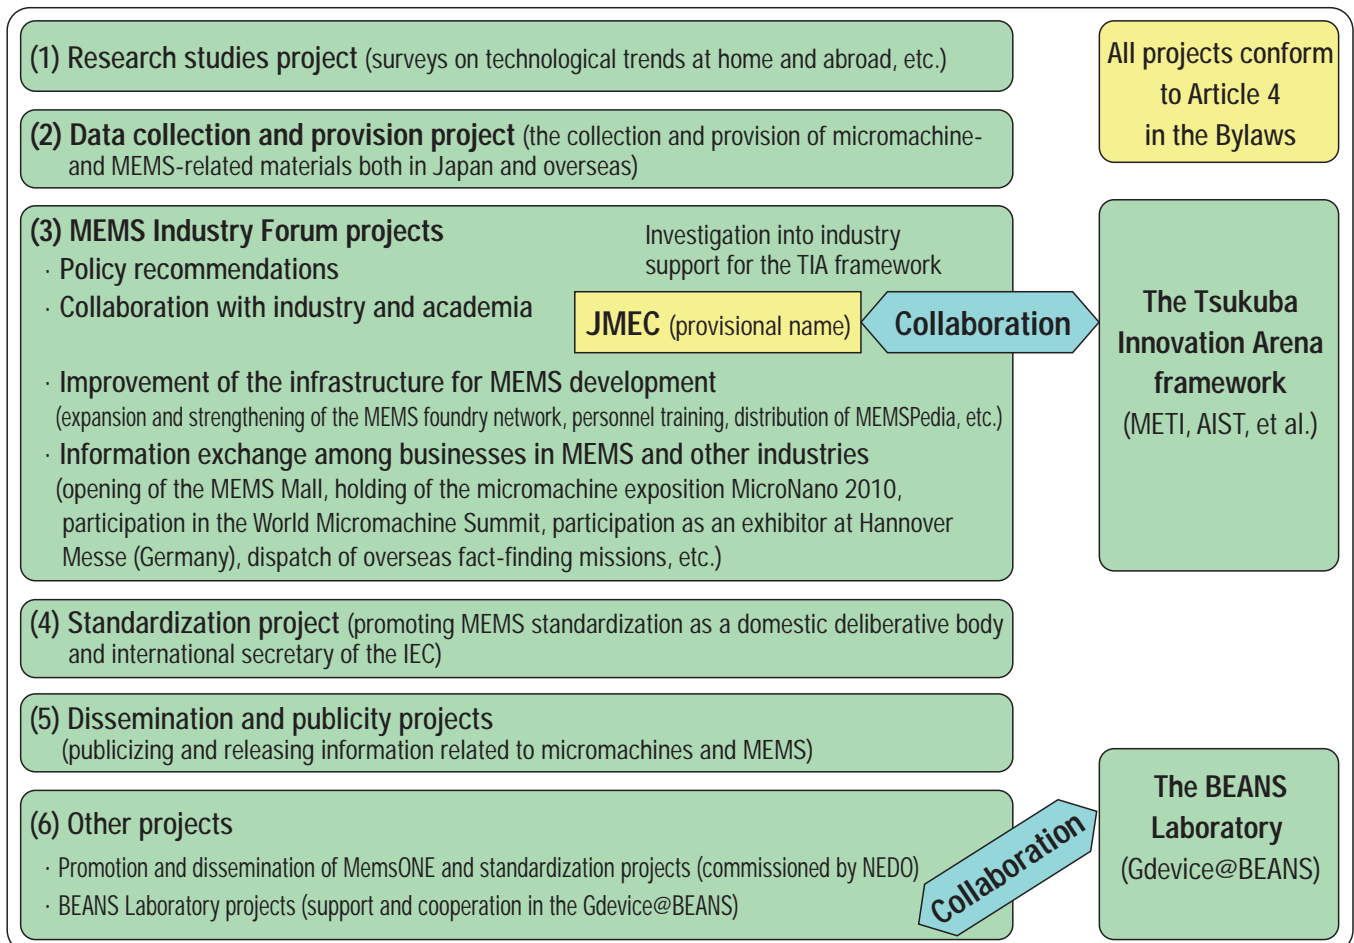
(1) Research studies project (surveys on technological trends at home and abroad, etc.)

All projects conform to Article 4 in the Bylaws

(2) Data collection and provision project (the collection and provision of micromachine- and MEMS-related materials both in Japan and overseas)

(3) MEMS Industry Forum projects
· Policy recommendations
· Collaboration with industry and academia

Investigation into industry support for the TIA framework

JMEC (provisional name)

Collaboration

The Tsukuba Innovation Arena framework (METI, AIST, et al.)

· Improvement of the infrastructure for MEMS development (expansion and strengthening of the MEMS foundry network, personnel training, distribution of MEMSPedia, etc.)
· Information exchange among businesses in MEMS and other industries (opening of the MEMS Mall, holding of the micromachine exposition MicroNano 2010, participation in the World Micromachine Summit, participation as an exhibitor at Hannover Messe (Germany), dispatch of overseas fact-finding missions, etc.)

(4) Standardization project (promoting MEMS standardization as a domestic deliberative body and international secretary of the IEC)

(5) Dissemination and publicity projects (publicizing and releasing information related to micromachines and MEMS)

(6) Other projects
· Promotion and dissemination of MemsONE and standardization projects (commissioned by NEDO)
· BEANS Laboratory projects (support and cooperation in the Gdevice@BEANS)

Collaboration

The BEANS Laboratory (Gdevice@BEANS)